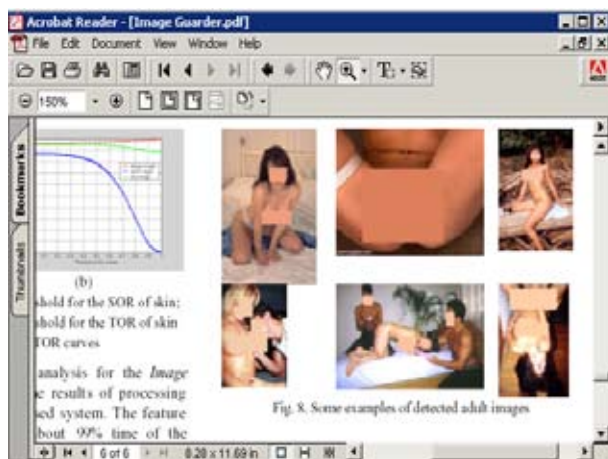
Acrobat Reader - [Image Guarder.pdf]
File Edit Document View Window Help
150%
Bookmarks
Thumbnails
(b)
shold for the SOR of skin;
shold for the TOR of skin
TOR curves
analysis for the *Image*
e results of processing
sed system. The feature
bout 99% time of the
Fig. 8. Some examples of detected adult images
6 of 6
8.26 x 11.69 in